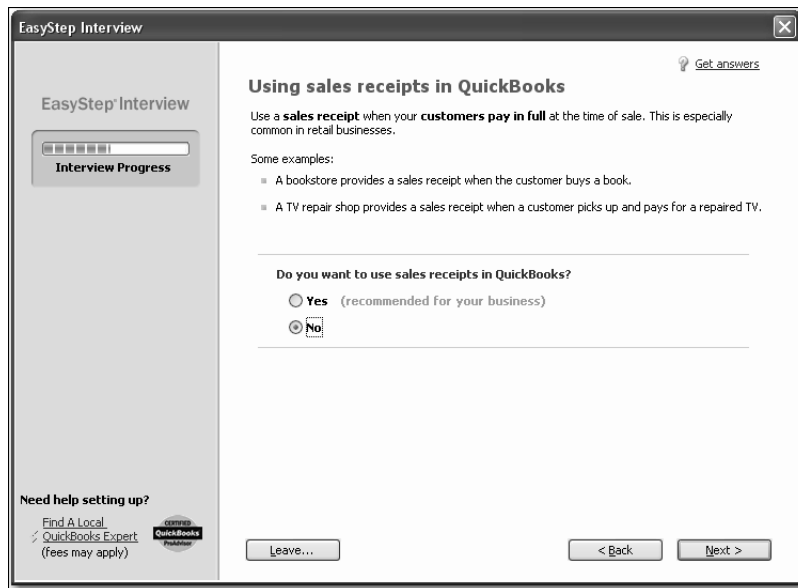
EasyStep Interview

EasyStep Interview

Interview Progress

Get answers

Using sales receipts in QuickBooks

Use a **sales receipt** when your **customers pay in full** at the time of sale. This is especially common in retail businesses.

Some examples:

A bookstore provides a sales receipt when the customer buys a book.

A TV repair shop provides a sales receipt when a customer picks up and pays for a repaired TV.

Do you want to use sales receipts in QuickBooks?

Yes (recommended for your business)

No

Need help setting up?

Find A Local QuickBooks Expert (fees may apply)

CERTIFIED QuickBooks ProAdvisor

Leave...

< Back

Next >